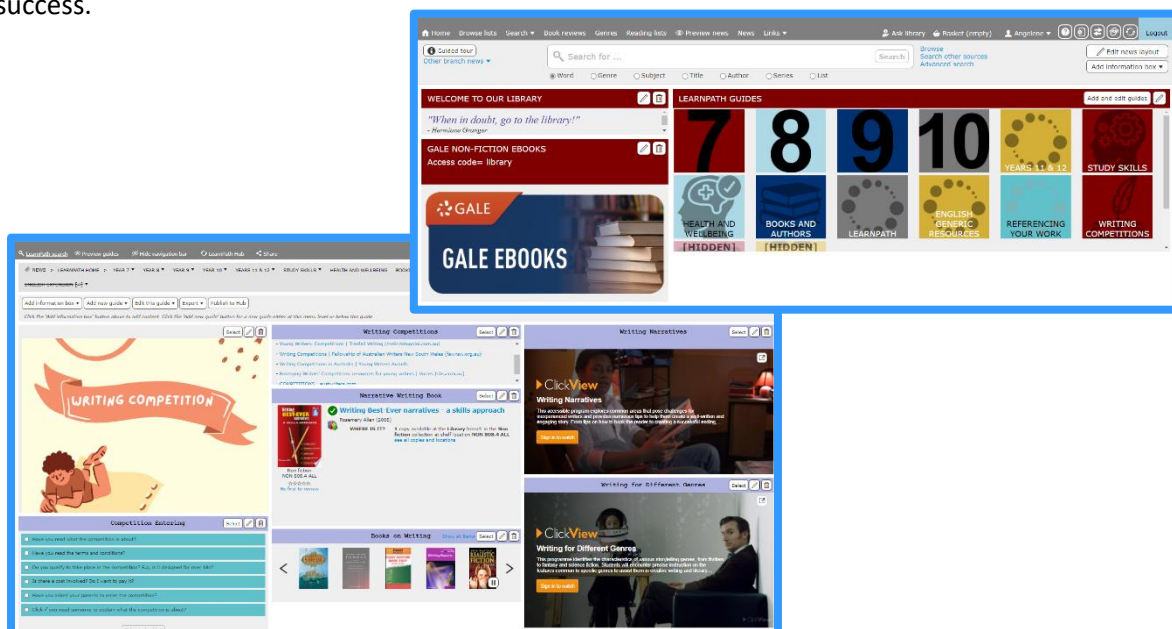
success.

Home Browse lists Search Book reviews Genres Reading lists Preview news News Links Ask library Basket (empty) Angelone Logout

Guided tour
Other branch news

Search for ... Search
Browse
Search other sources
Advanced search

Word Genre Subject Title Author Series List

Edit news layout
Add information box

WELCOME TO OUR LIBRARY
"When in doubt, go to the library!"
- Hermione Granger

GALE NON-FICTION EBOOKS
Access code= library

GALE
GALE EBOOKS

LEARNPATH GUIDES
Add and edit guides

7
8
9
10
YEARS 11 & 12
STUDY SKILLS
HEALTH AND WELLBEING
[HIDDEN]
BOOKS AND AUTHORS
[HIDDEN]
LEARNPATH
ENGLISH GENERIC RESOURCES
REFERENCING YOUR WORK
WRITING COMPETITIONS

LearnPath search Preview guides Hide navigation bar LearnPath Hub Share

NEWS LEARNPATH HOME YEAR 7 YEAR 8 YEAR 9 YEAR 10 YEARS 11 & 12 STUDY SKILLS HEALTH AND WELLBEING BOOKS

Add information box Add new guide Edit this guide Export Publish to Hub

WRITING COMPETITION

Writing Competitions
Select

Narrative Writing Book
Writing Best Ever narratives : a skills approach
Rosemary Allen (2006)

Writing Narratives
ClickView
Writing Narratives
Sign in to watch

Writing for Different Genres
ClickView
Writing for Different Genres
Sign in to watch

Competition Entering
Have you read what the competition is about?
Have you read the terms and conditions?
Do you qualify to take place in the competition?
Is there a cost involved? Do I want to pay it?
Have you asked your parents to enter the competition?
Click if you need someone to explain what the competition is about?

Books on Writing